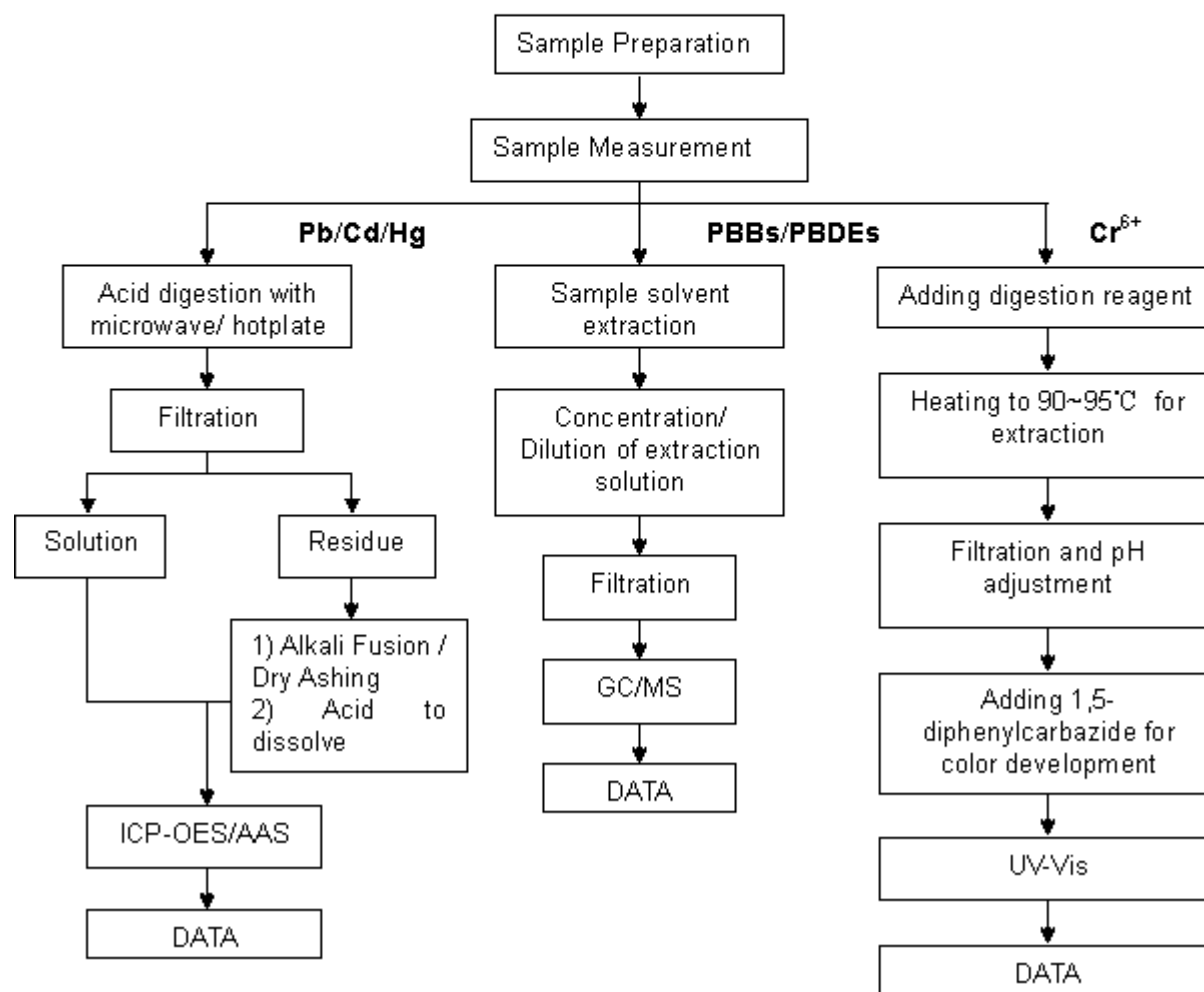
Sample Preparation

Sample Measurement

Pb/Cd/Hg

Acid digestion with microwave/ hotplate

Filtration

Solution

Residue

1) Alkali Fusion / Dry Ashing
2) Acid to dissolve

ICP-OES/AAS

DATA

PBBs/PBDEs

Sample solvent extraction

Concentration/ Dilution of extraction solution

Filtration

GC/MS

DATA

$Cr^{6+}$

Adding digestion reagent

Heating to 90~95°C for extraction

Filtration and pH adjustment

Adding 1,5-diphenylcarbazide for color development

UV-Vis

DATA